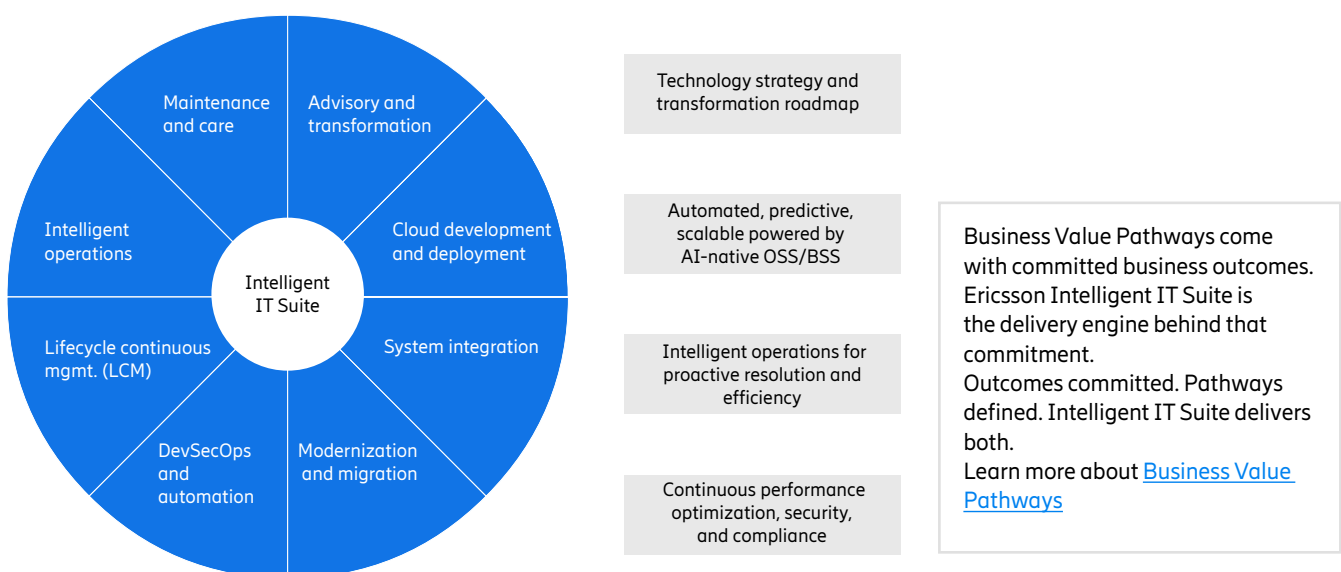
Maintenance and care

Advisory and transformation

Intelligent operations

Cloud development and deployment

Intelligent IT Suite

Lifecycle continuous mgmt. (LCM)

System integration

DevSecOps and automation

Modernization and migration

Technology strategy and transformation roadmap

Automated, predictive, scalable powered by AI-native OSS/BSS

Intelligent operations for proactive resolution and efficiency

Continuous performance optimization, security, and compliance

Business Value Pathways come with committed business outcomes. Ericsson Intelligent IT Suite is the delivery engine behind that commitment.
Outcomes committed. Pathways defined. Intelligent IT Suite delivers both.
Learn more about Business Value Pathways